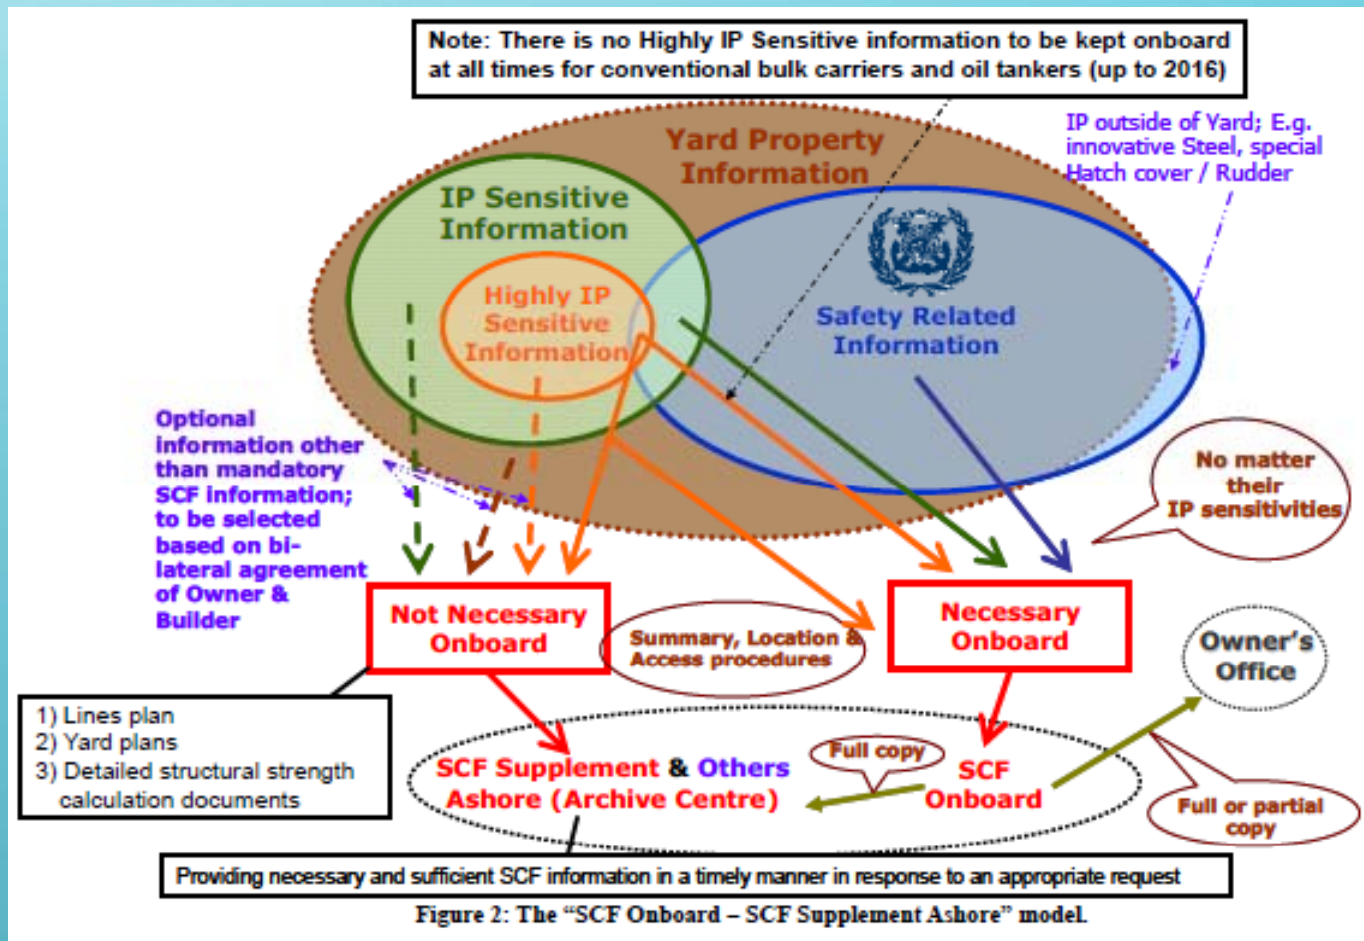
Note: There is no Highly IP Sensitive information to be kept onboard at all times for conventional bulk carriers and oil tankers (up to 2016)

Yard Property Information

IP outside of Yard; E.g. innovative Steel, special Hatch cover / Rudder

IP Sensitive Information

Highly IP Sensitive Information

Safety Related Information

Optional information other than mandatory SCF information; to be selected based on bilateral agreement of Owner & Builder

No matter their IP sensitivities

Not Necessary Onboard

Summary, Location & Access procedures

Necessary Onboard

Owner's Office

1) Lines plan
2) Yard plans
3) Detailed structural strength calculation documents

Full copy

SCF Supplement & Others Ashore (Archive Centre)

SCF Onboard

Full or partial copy

Providing necessary and sufficient SCF information in a timely manner in response to an appropriate request

Figure 2: The "SCF Onboard – SCF Supplement Ashore" model.